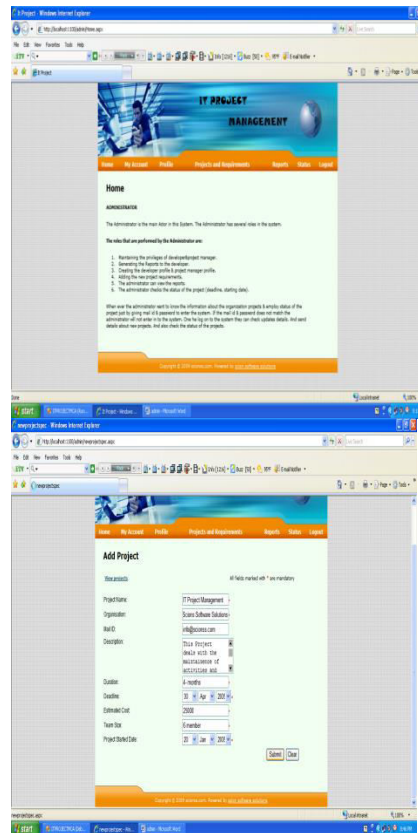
IT Project - Windows Internet Explorer

http://localhost:1100/admin/Home.aspx

File Edit View Favorites Tools Help

IT Project

IT PROJECT
MANAGEMENT

Home My Account Profile Projects and Requirements Reports Status Logout

Home

ADMINISTRATOR

The Administrator is the main Actor in this System. The Administrator has several roles in the system.

The roles that are performed by the Administrator are:

1. Maintaining the privileges of developer&project manager.
2. Generating the Reports to the developer.
3. Creating the developer profile & project manager profile.
4. Adding the new project requirements.
5. The administrator can view the reports.
6. The administrator checks the status of the project (deadline, starting date).

When ever the administrator want to know the information about the organization projects & employ status of the project just by giving mail id & password to enter the system. If the mail id & password does not match the administrator will not enter in to the system. One he log on to the system they can check updates details. And send details about new projects. And also check the status of the projects.

Copyright © 2009 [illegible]. Powered by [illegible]

Done Local intranet 100%

start

newprojectspec - Windows Internet Explorer

http://localhost:1100/admin/newprojectspec.aspx

File Edit View Favorites Tools Help

newprojectspec

Home My Account Profile Projects and Requirements Reports Status Logout

Add Project

View projects All Fields marked with * are mandatory

Project Name: IT Project Management
Organization: Sciens Software Solutions
Mail ID: info@sciens.com
Description: This Project deals with the maintainence of activities and
Duration: 4 months
Deadline: 30 Apr 2009
Estimated Cost: 25000
Team Size: 6 member
Project Started Date: 20 Jan 2009

Submit Clear

Copyright © 2009 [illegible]. Powered by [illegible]

newprojectspec.aspx Local intranet 100%

start